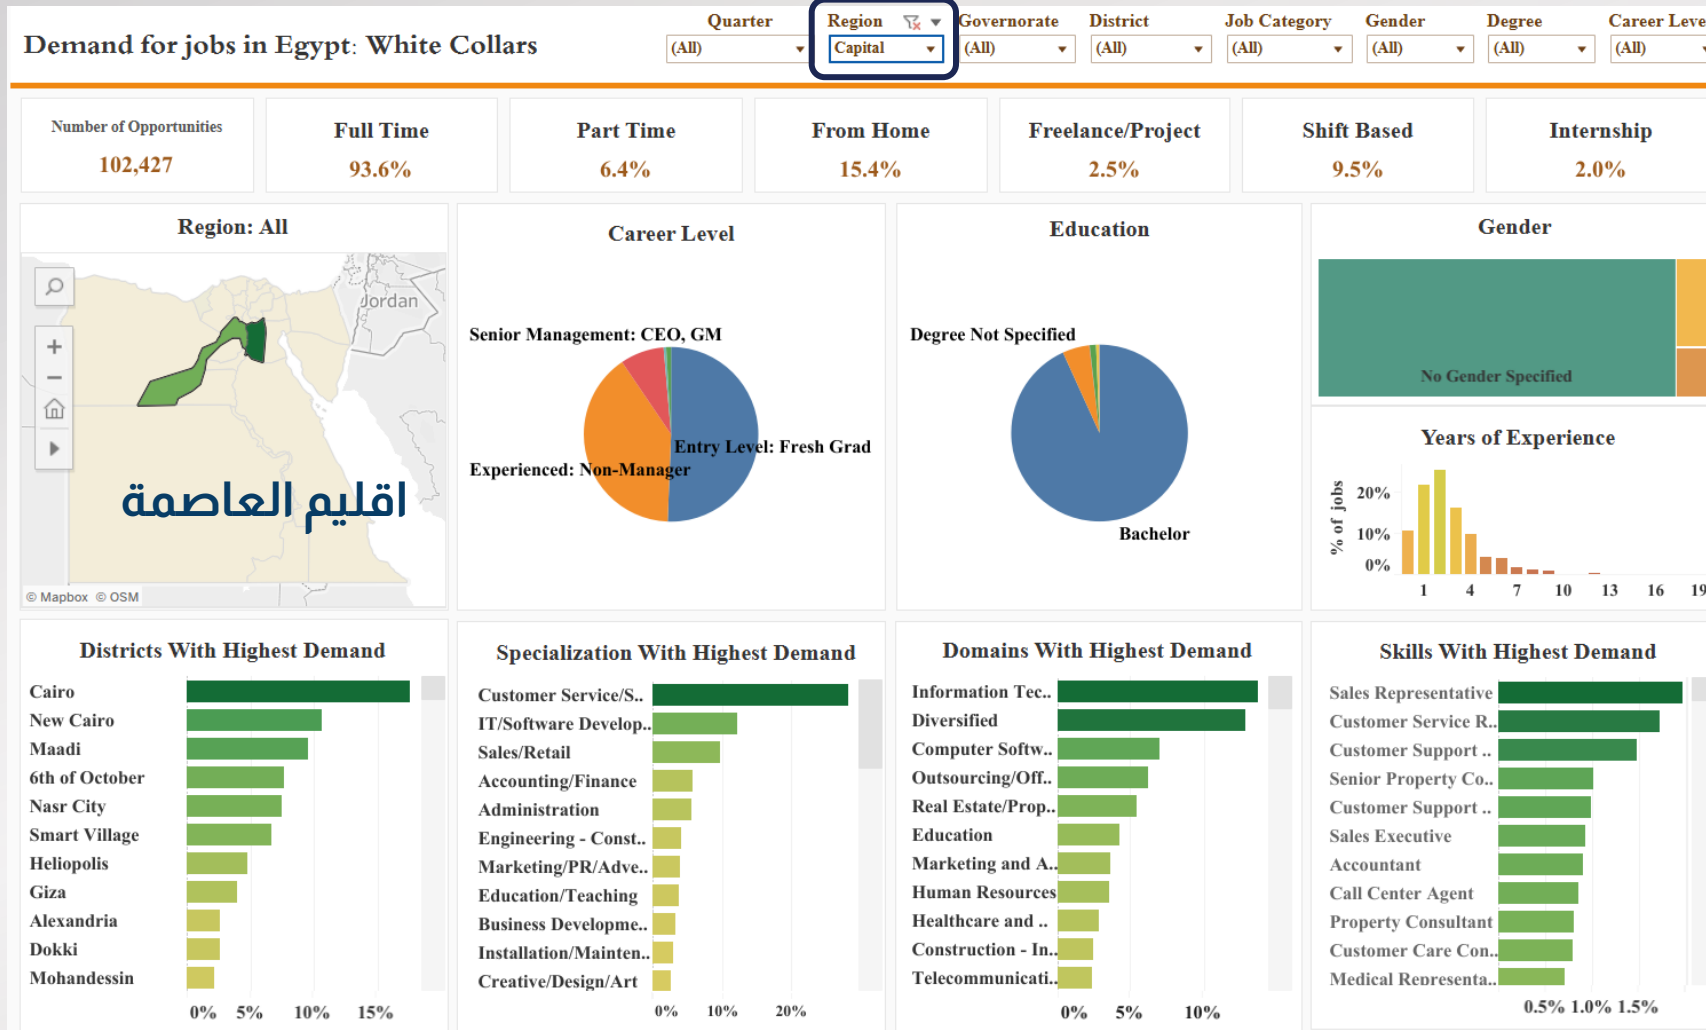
Demand for jobs in Egypt: White Collars

Quarter (All) | Region Capital | Governorate (All) | District (All) | Job Category (All) | Gender (All) | Degree (All) | Career Leve (All)

Number of Opportunities 102,427
Full Time 93.6%
Part Time 6.4%
From Home 15.4%
Freelance/Project 2.5%
Shift Based 9.5%
Internship 2.0%

Region: All
Jordan
اقليم العاصمة
© Mapbox © OSM

Career Level
Senior Management: CEO, GM
Entry Level: Fresh Grad
Experienced: Non-Manager

Education
Degree Not Specified
Bachelor

Gender
No Gender Specified

Years of Experience
% of jobs
20%
10%
0%
1 4 7 10 13 16 19

Districts With Highest Demand
Cairo
New Cairo
Maadi
6th of October
Nasr City
Smart Village
Heliopolis
Giza
Alexandria
Dokki
Mohandessin
0% 5% 10% 15%

Specialization With Highest Demand
Customer Service/S..
IT/Software Develop..
Sales/Retail
Accounting/Finance
Administration
Engineering - Const..
Marketing/PR/Adve..
Education/Teaching
Business Developme..
Installation/Mainten..
Creative/Design/Art
0% 10% 20%

Domains With Highest Demand
Information Tec..
Diversified
Computer Softw..
Outsourcing/Off..
Real Estate/Prop..
Education
Marketing and A..
Human Resources
Healthcare and ..
Construction - In..
Telecommunicati..
0% 5% 10%

Skills With Highest Demand
Sales Representative
Customer Service R..
Customer Support ..
Senior Property Co..
Customer Support ..
Sales Executive
Accountant
Call Center Agent
Property Consultant
Customer Care Con..
Medical Representa..
0.5% 1.0% 1.5%